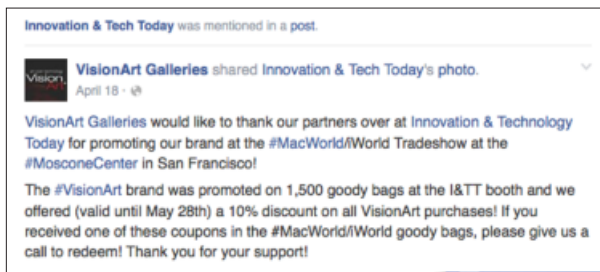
Innovation & Tech Today was mentioned in a post.

Vision Art

VisionArt Galleries shared Innovation & Tech Today's photo.
April 18 ·

VisionArt Galleries would like to thank our partners over at Innovation & Technology Today for promoting our brand at the #MacWorld/iWorld Tradeshow at the #MosconeCenter in San Francisco!

The #VisionArt brand was promoted on 1,500 goody bags at the I&TT booth and we offered (valid until May 28th) a 10% discount on all VisionArt purchases! If you received one of these coupons in the #MacWorld/iWorld goody bags, please give us a call to redeem! Thank you for your support!